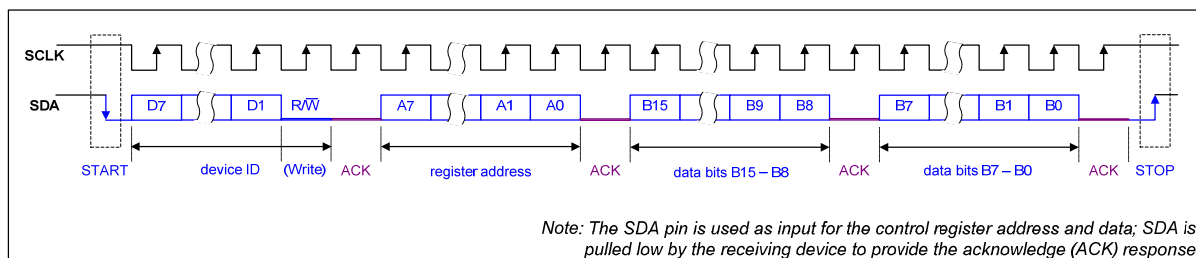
SCLK

SDA

D7 D1 R/$\overline{W}$ A7 A1 A0 B15 B9 B8 B7 B1 B0

START device ID (Write) ACK register address ACK data bits B15 – B8 ACK data bits B7 – B0 ACK STOP

Note: The SDA pin is used as input for the control register address and data; SDA is pulled low by the receiving device to provide the acknowledge (ACK) response